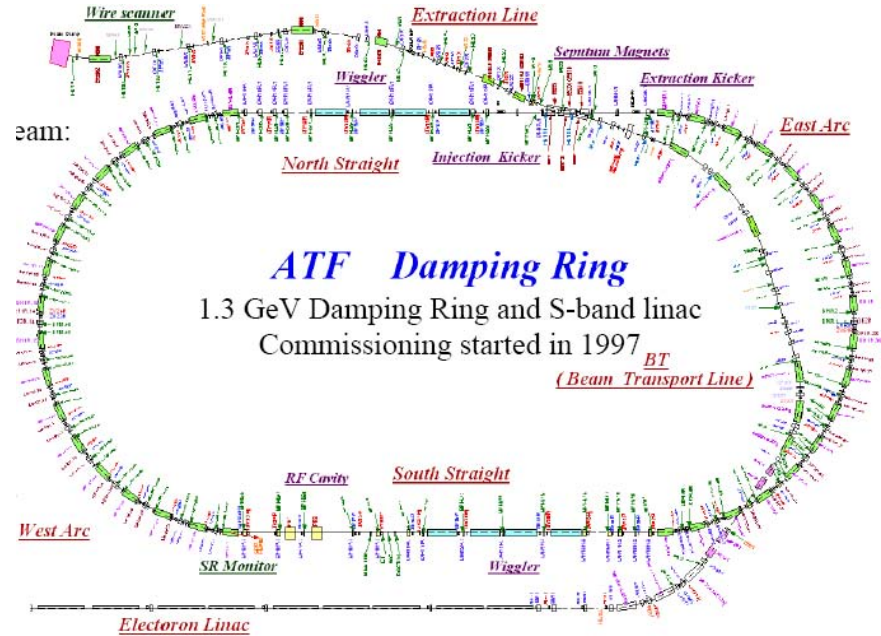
Wire scanner

Extraction Line

Septum Magnets

Wiggler

Extraction Kicker

eam:

East Arc

North Straight

Injection Kicker

ATF Damping Ring

1.3 GeV Damping Ring and S-band linac
Commissioning started in 1997

BT
( Beam Transport Line )

RF Cavity

South Straight

West Arc

SR Monitor

Wiggler

Electoron Linac